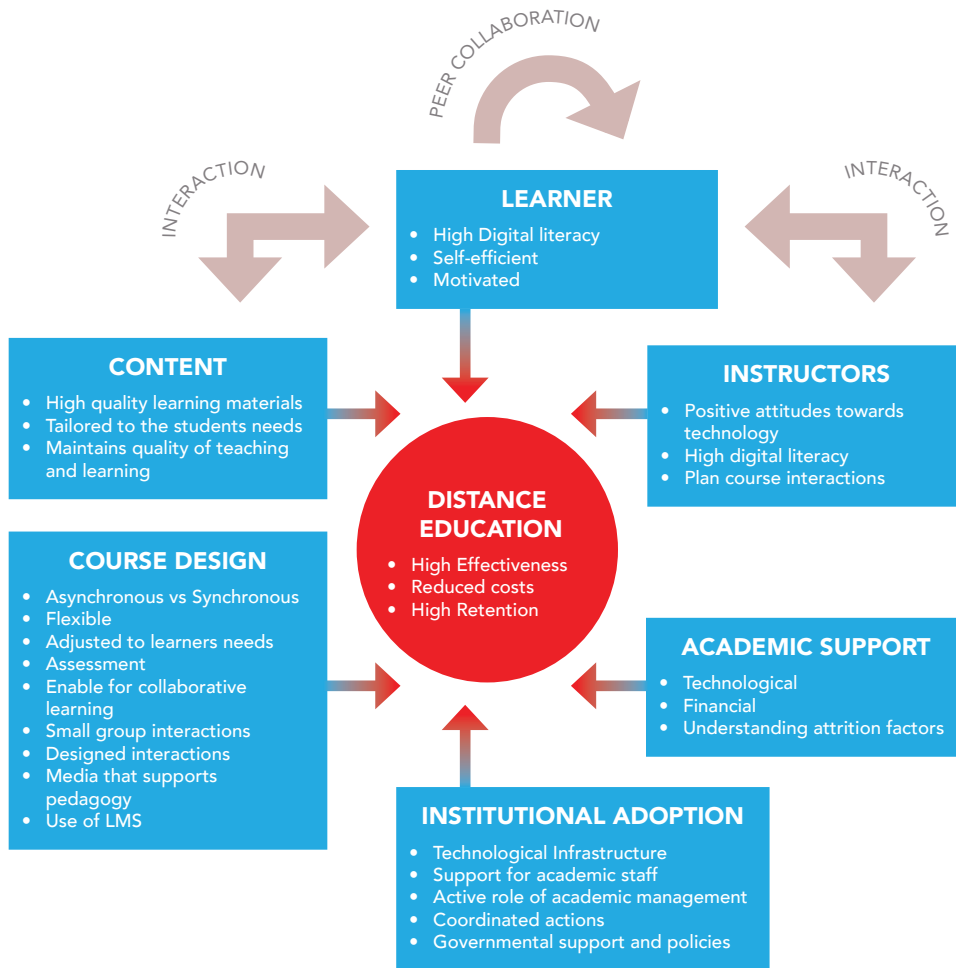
PEER COLLABORATION

INTERACTION

INTERACTION

LEARNER
- High Digital literacy
- Self-efficient
- Motivated

CONTENT
- High quality learning materials
- Tailored to the students needs
- Maintains quality of teaching and learning

INSTRUCTORS
- Positive attitudes towards technology
- High digital literacy
- Plan course interactions

DISTANCE EDUCATION
- High Effectiveness
- Reduced costs
- High Retention

COURSE DESIGN
- Asynchronous vs Synchronous
- Flexible
- Adjusted to learners needs
- Assessment
- Enable for collaborative learning
- Small group interactions
- Designed interactions
- Media that supports pedagogy
- Use of LMS

ACADEMIC SUPPORT
- Technological
- Financial
- Understanding attrition factors

INSTITUTIONAL ADOPTION
- Technological Infrastructure
- Support for academic staff
- Active role of academic management
- Coordinated actions
- Governmental support and policies